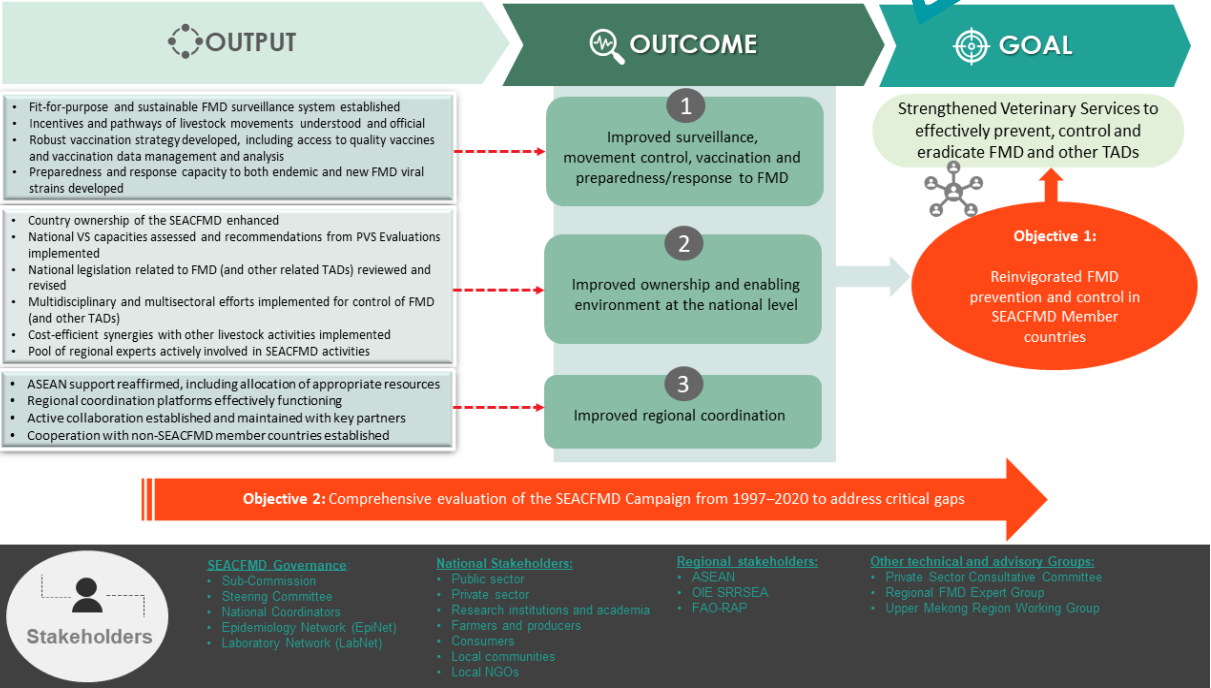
OUTPUT

OUTCOME

GOAL

- Fit-for-purpose and sustainable FMD surveillance system established
- Incentives and pathways of livestock movements understood and official
- Robust vaccination strategy developed, including access to quality vaccines and vaccination data management and analysis
- Preparedness and response capacity to both endemic and new FMD viral strains developed

1
Improved surveillance, movement control, vaccination and preparedness/response to FMD

Strengthened Veterinary Services to effectively prevent, control and eradicate FMD and other TADs

- Country ownership of the SEACFMD enhanced
- National VS capacities assessed and recommendations from PVS Evaluations implemented
- National legislation related to FMD (and other related TADs) reviewed and revised
- Multidisciplinary and multisectoral efforts implemented for control of FMD (and other TADs)
- Cost-efficient synergies with other livestock activities implemented
- Pool of regional experts actively involved in SEACFMD activities

2
Improved ownership and enabling environment at the national level

Objective 1:
Reinvigorated FMD prevention and control in SEACFMD Member countries

- ASEAN support reaffirmed, including allocation of appropriate resources
- Regional coordination platforms effectively functioning
- Active collaboration established and maintained with key partners
- Cooperation with non-SEACFMD member countries established

3
Improved regional coordination

Objective 2: Comprehensive evaluation of the SEACFMD Campaign from 1997–2020 to address critical gaps

Stakeholders

SEACFMD Governance
- Sub-Commission
- Steering Committee
- National Coordinators
- Epidemiology Network (EpiNet)
- Laboratory Network (LabNet)

National Stakeholders:
- Public sector
- Private sector
- Research institutions and academia
- Farmers and producers
- Consumers
- Local communities
- Local NGOs

Regional stakeholders:
- ASEAN
- OIE SRRSEA
- FAO-RAP

Other technical and advisory Groups:
- Private Sector Consultative Committee
- Regional FMD Expert Group
- Upper Mekong Region Working Group